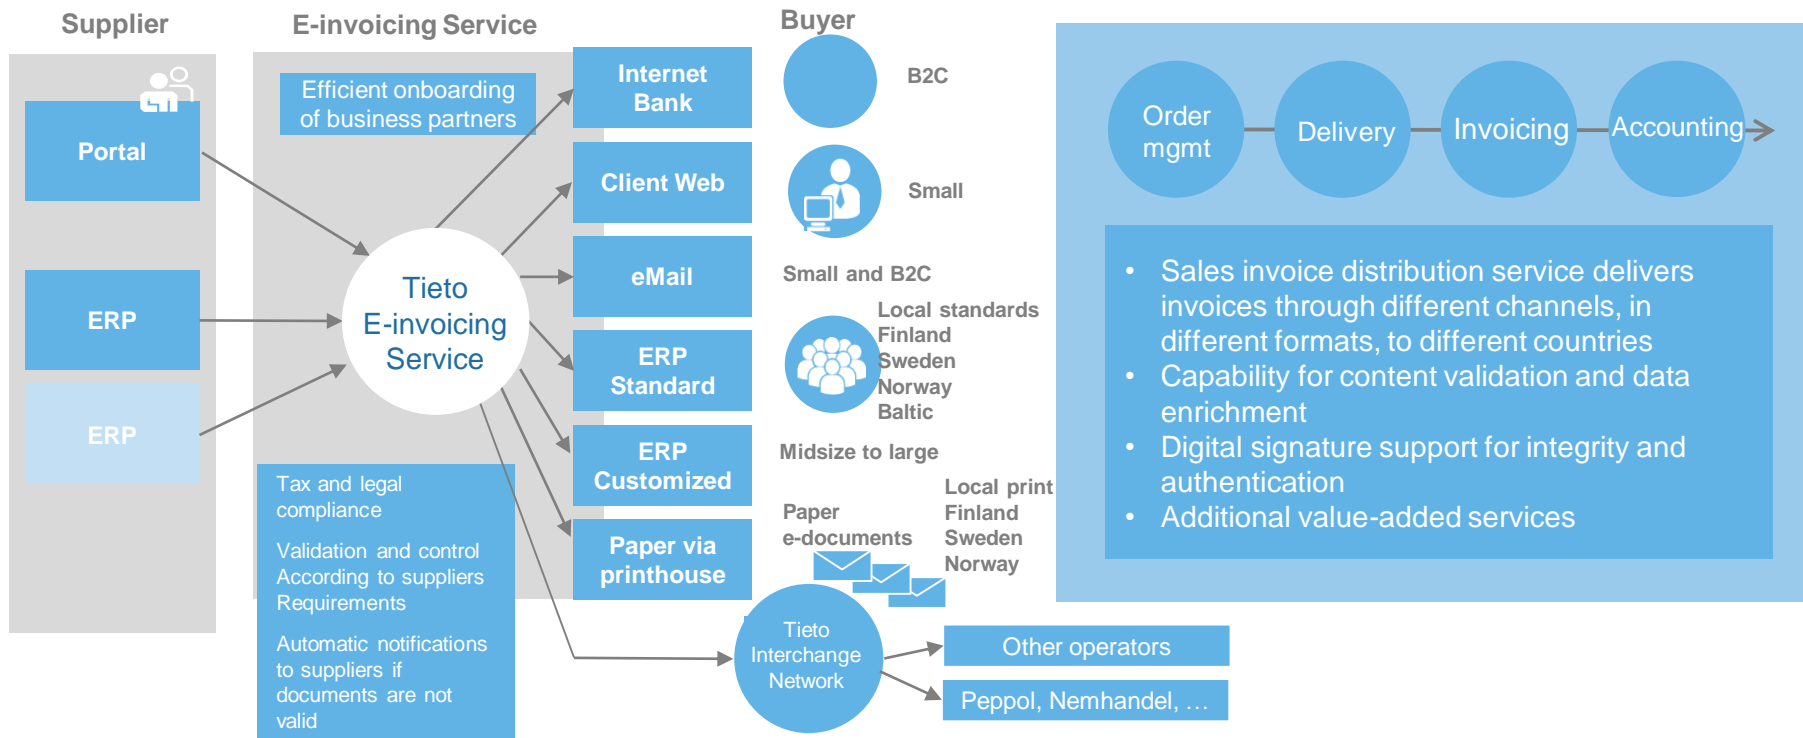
Supplier

Portal

ERP

ERP

E-invoicing Service

Efficient onboarding of business partners

Tieto E-invoicing Service

Tax and legal compliance

Validation and control According to suppliers Requirements

Automatic notifications to suppliers if documents are not valid

Internet Bank

Client Web

eMail

ERP Standard

ERP Customized

Paper via printhouse

Buyer

B2C

Small

Small and B2C

Local standards
Finland
Sweden
Norway
Baltic

Midsize to large

Paper e-documents

Local print
Finland
Sweden
Norway

Tieto Interchange Network

Other operators

Peppol, Nemhandel, …

Order mgmt

Delivery

Invoicing

Accounting

• Sales invoice distribution service delivers invoices through different channels, in different formats, to different countries
• Capability for content validation and data enrichment
• Digital signature support for integrity and authentication
• Additional value-added services